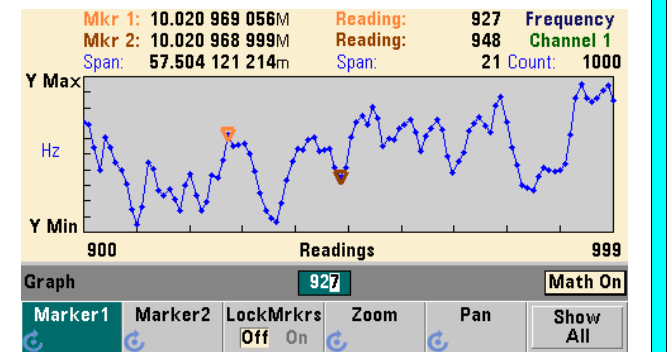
Mkr 1: 10.020 969 056M Reading: 927 Frequency
Mkr 2: 10.020 968 999M Reading: 948 Channel 1
Span: 57.504 121 214m Span: 21 Count: 1000

Y Max
Hz
Y Min
900 Readings 999

Graph 927 Math On

Marker1 Marker2 LockMrkrs Off On Zoom Pan Show All